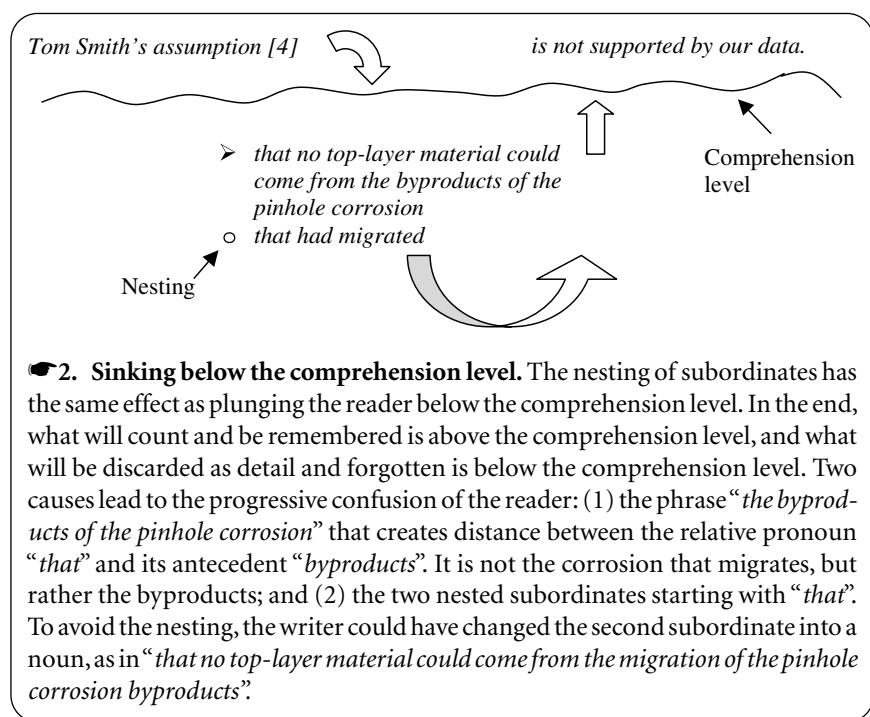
Tom Smith's assumption [4]

is not supported by our data.

➢ that no top-layer material could come from the byproducts of the pinhole corrosion

○ that had migrated

Comprehension level

Nesting

☛2. Sinking below the comprehension level. The nesting of subordinates has the same effect as plunging the reader below the comprehension level. In the end, what will count and be remembered is above the comprehension level, and what will be discarded as detail and forgotten is below the comprehension level. Two causes lead to the progressive confusion of the reader: (1) the phrase "the byproducts of the pinhole corrosion" that creates distance between the relative pronoun "that" and its antecedent "byproducts". It is not the corrosion that migrates, but rather the byproducts; and (2) the two nested subordinates starting with "that". To avoid the nesting, the writer could have changed the second subordinate into a noun, as in "that no top-layer material could come from the migration of the pinhole corrosion byproducts".